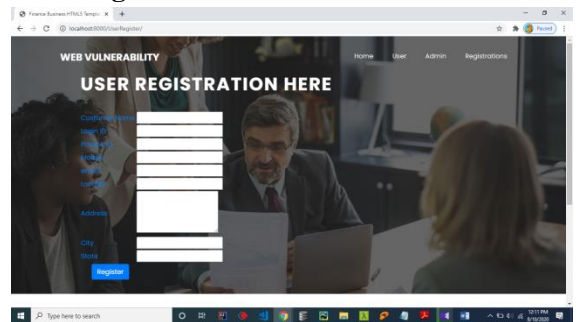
Finance Business HTML5 Templ ×
+
localhost:8000/UserRegister/
Paused

WEB VULNERABILITY
Home User Admin Registrations

USER REGISTRATION HERE

Customer Name
Login ID
Password
Mobile
Email
Locality
Address
City
State
Register

Type here to search
10:11 PM
5/10/2020